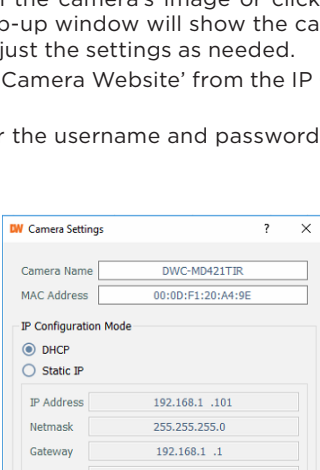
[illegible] the camera's image or click
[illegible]o-up window will show the ca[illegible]
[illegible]just the settings as needed.
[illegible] Camera Website' from the IP
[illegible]
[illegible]r the username and password

DW Camera Settings ? ×

Camera Name DWC-MD421TIR
MAC Address 00:0D:F1:20:A4:9E

IP Configuration Mode
DHCP
Static IP

IP Address 192.168.1 .101
Netmask 255.255.255.0
Gateway 192.168.1 .1